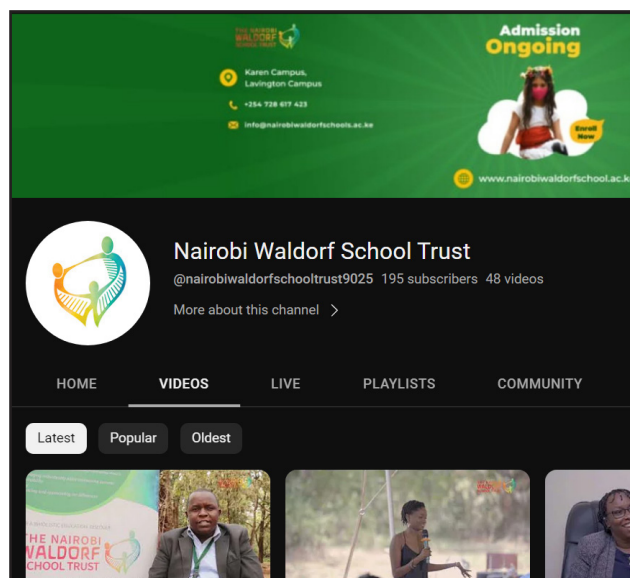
THE NAIROBI WALDORF SCHOOL TRUST

Karen Campus, Lavington Campus

+254 728 617 423

info@nairobiwaldorfschools.ac.ke

Admission Ongoing

Enroll Now

www.nairobiwaldorfschool.ac.k

Nairobi Waldorf School Trust

@nairobiwaldorfschooltrust9025 195 subscribers 48 videos

More about this channel

HOME VIDEOS LIVE PLAYLISTS COMMUNITY

Latest Popular Oldest

THE NAIROBI WALDORF SCHOOL TRUST